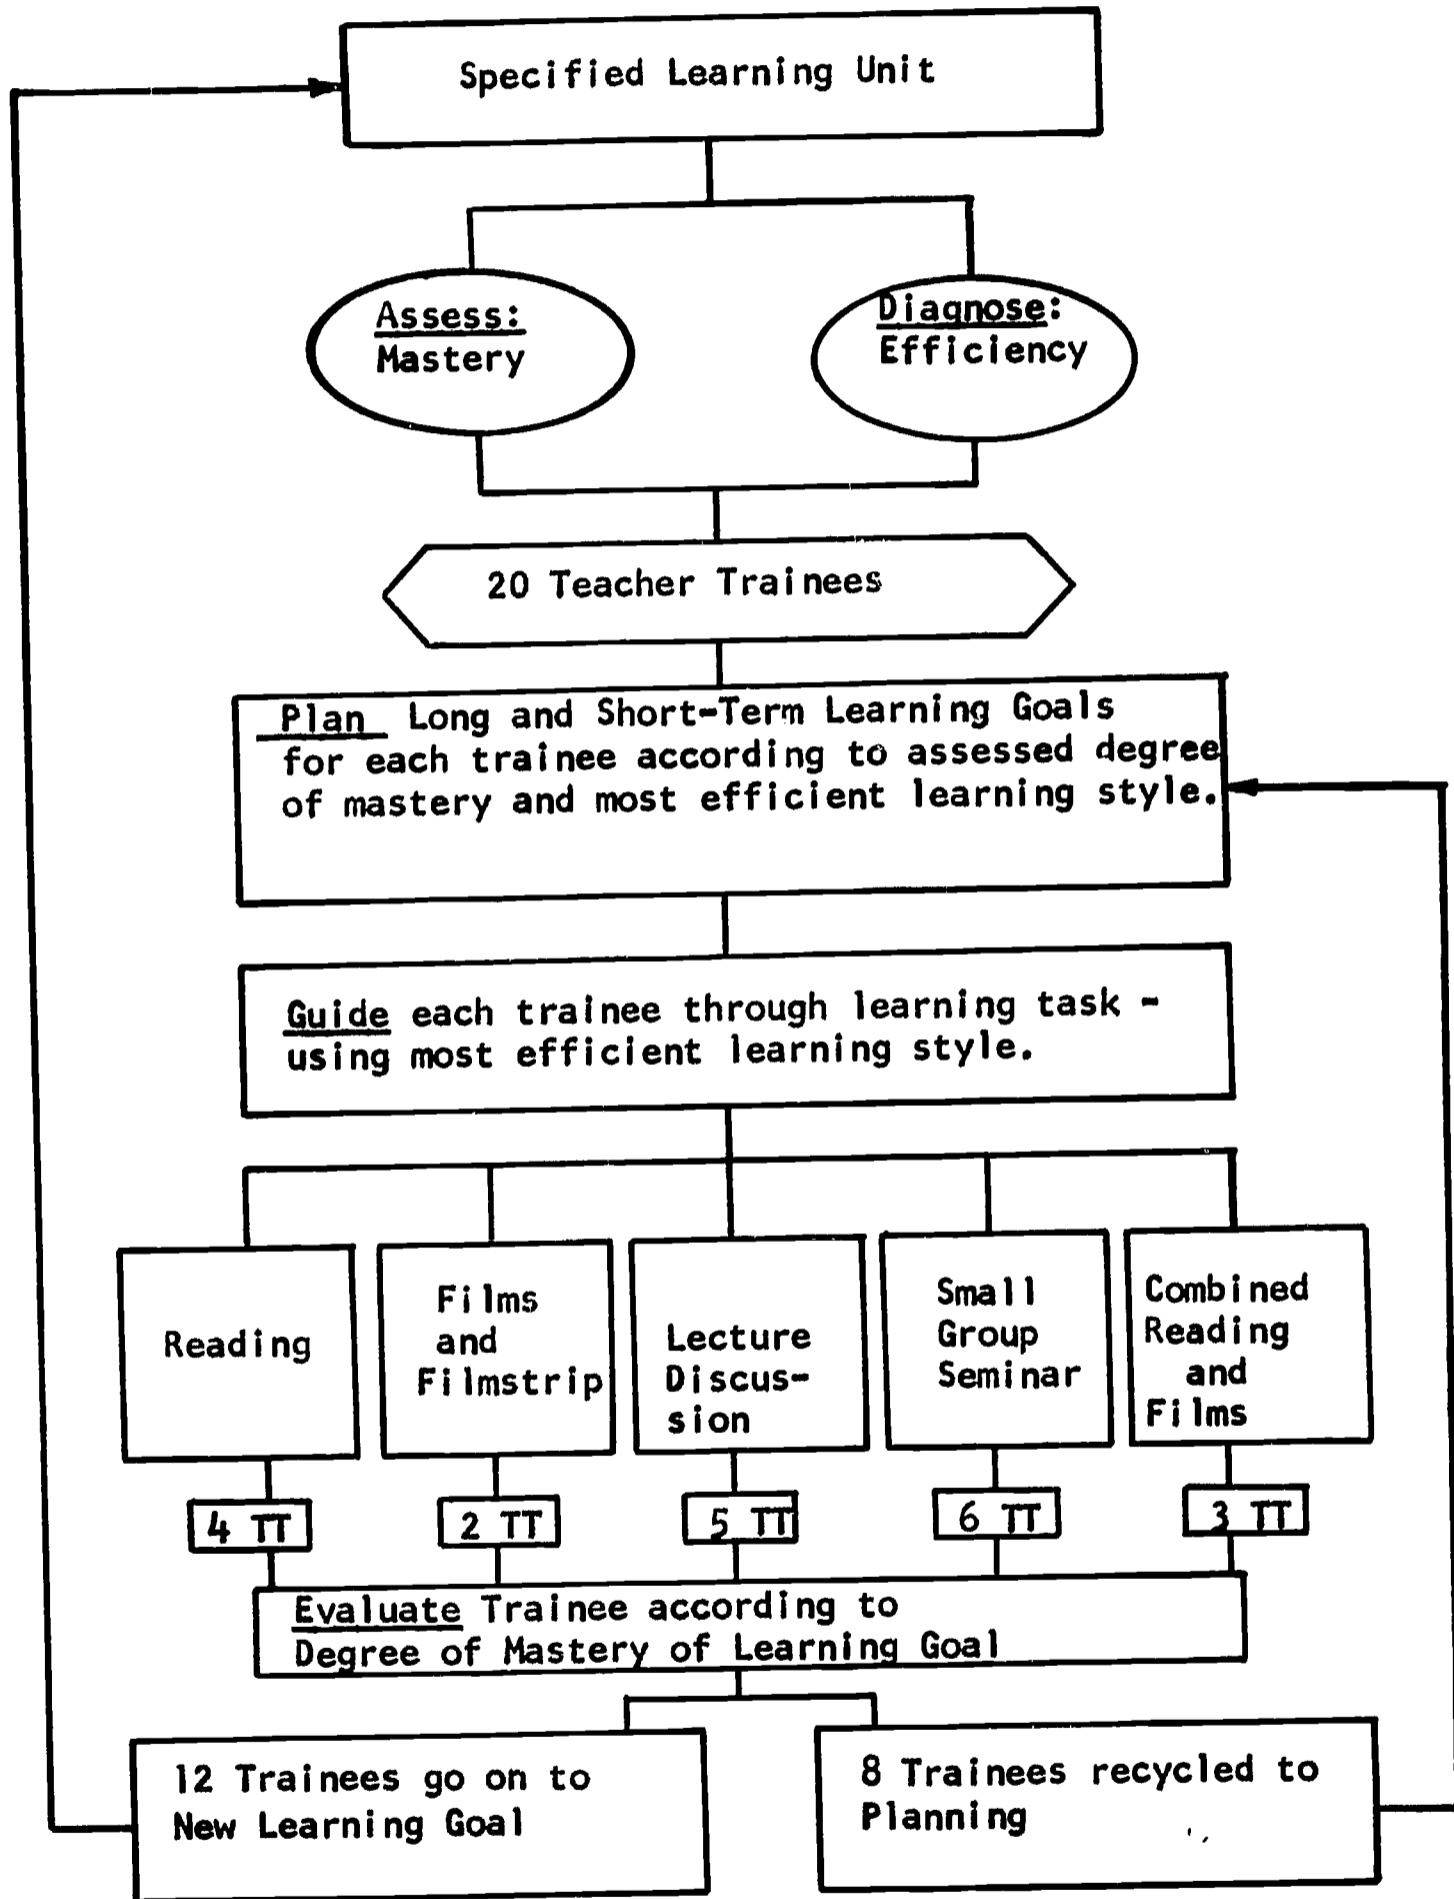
Specified Learning Unit

Assess: Mastery

Diagnose: Efficiency

20 Teacher Trainees

Plan Long and Short-Term Learning Goals for each trainee according to assessed degree of mastery and most efficient learning style.

Guide each trainee through learning task - using most efficient learning style.

Reading

Films and Filmstrip

Lecture Discussion

Small Group Seminar

Combined Reading and Films

4 TT

2 TT

5 TT

6 TT

3 TT

Evaluate Trainee according to Degree of Mastery of Learning Goal

12 Trainees go on to New Learning Goal

8 Trainees recycled to Planning